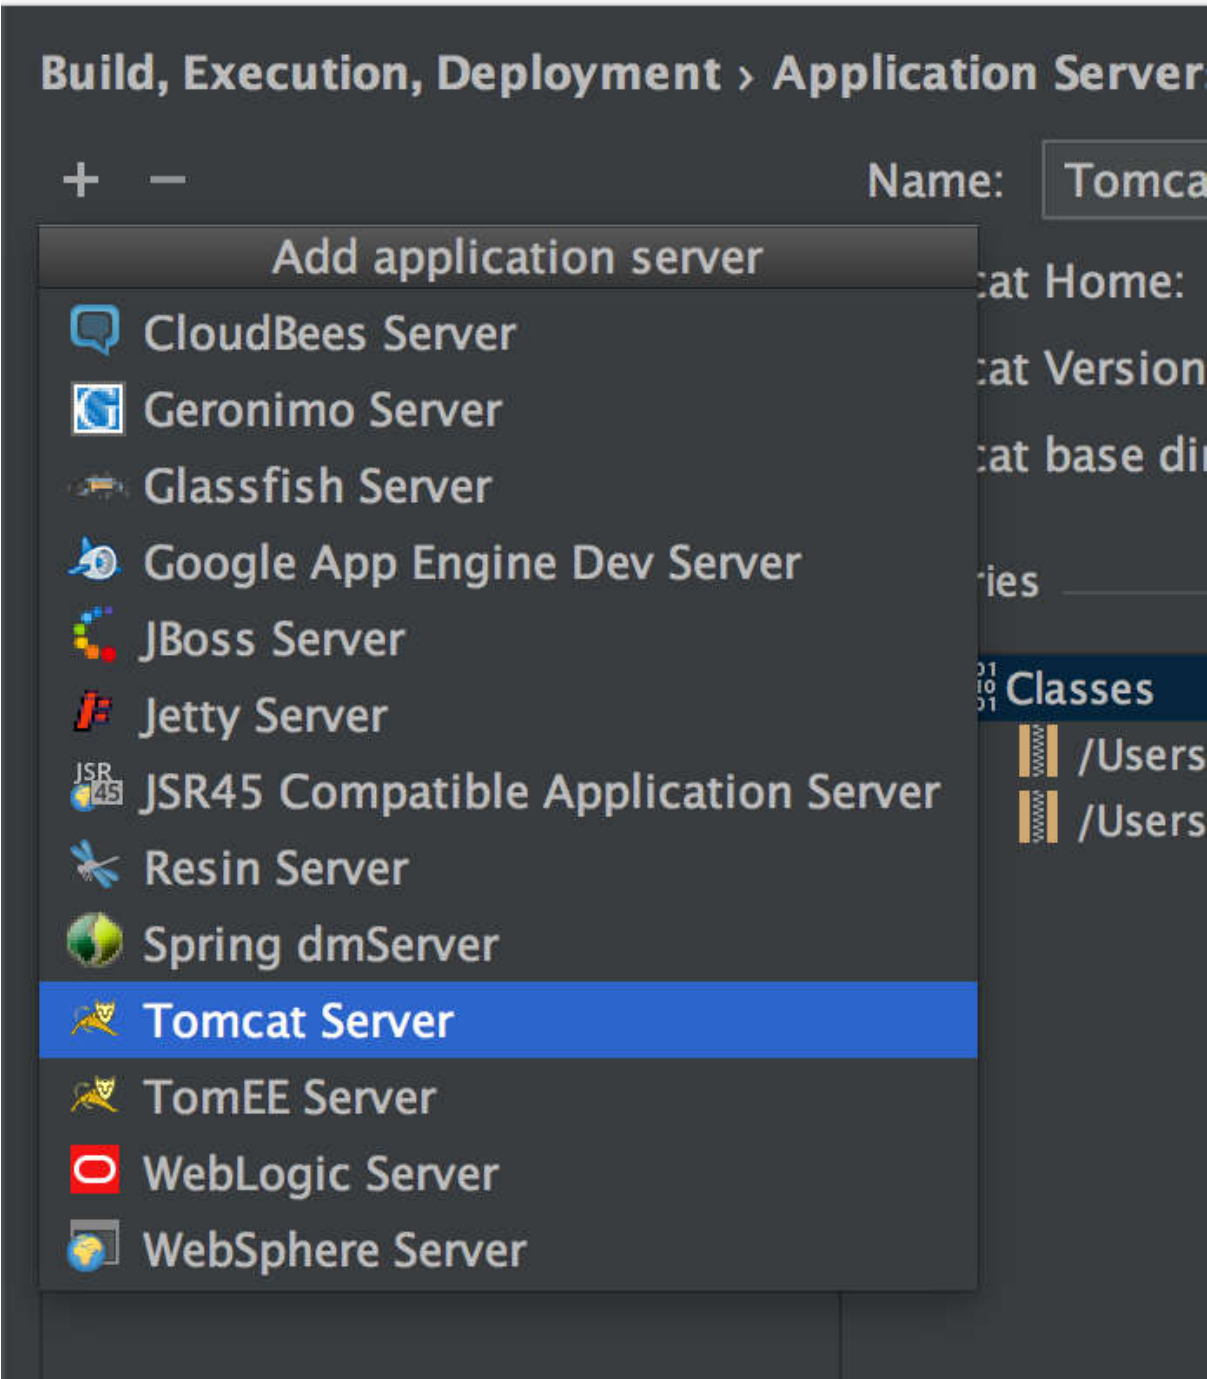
Build, Execution, Deployment › Application Server

+ −

Name: Tomca

Add application server

CloudBees Server
Geronimo Server
Glassfish Server
Google App Engine Dev Server
JBoss Server
Jetty Server
JSR45 Compatible Application Server
Resin Server
Spring dmServer
Tomcat Server
TomEE Server
WebLogic Server
WebSphere Server

cat Home:
cat Version
cat base di
ies
Classes
/Users
/Users